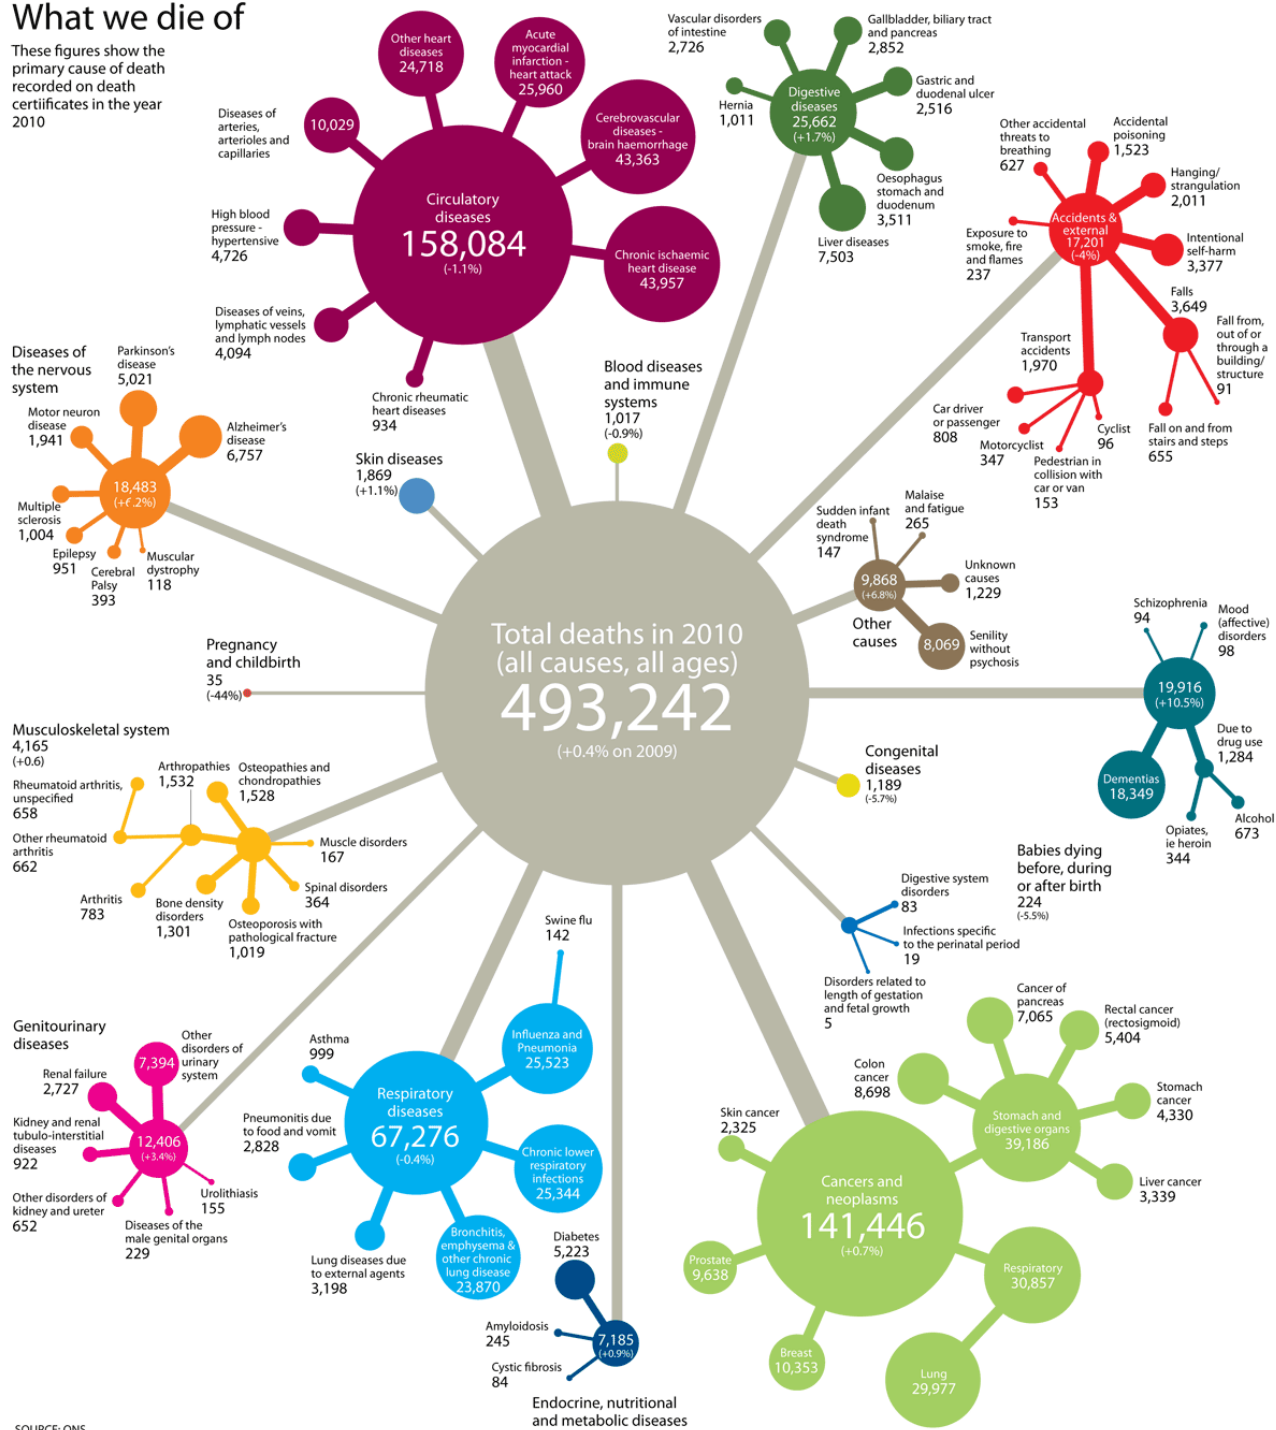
What we die of

These figures show the primary cause of death recorded on death certifiicates in the year 2010

Other heart diseases 24,718

Acute myocardial infarction - heart attack 25,960

Diseases of arteries, arterioles and capillaries

10,029

Cerebrovascular diseases - brain haemorrhage 43,363

Circulatory diseases 158,084 (-1.1%)

High blood pressure - hypertensive 4,726

Chronic ischaemic heart disease 43,957

Diseases of veins, lymphatic vessels and lymph nodes 4,094

Chronic rheumatic heart diseases 934

Vascular disorders of intestine 2,726

Gallbladder, biliary tract and pancreas 2,852

Hernia 1,011

Digestive diseases 25,662 (+1.7%)

Gastric and duodenal ulcer 2,516

Oesophagus stomach and duodenum 3,511

Liver diseases 7,503

Other accidental threats to breathing 627

Accidental poisoning 1,523

Hanging/ strangulation 2,011

Exposure to smoke, fire and flames 237

Accidents & external 17,201 (-4%)

Intentional self-harm 3,377

Falls 3,649

Fall from, out of or through a building/ structure 91

Transport accidents 1,970

Car driver or passenger 808

Motorcyclist 347

Cyclist 96

Pedestrian in collision with car or van 153

Fall on and from stairs and steps 655

Diseases of the nervous system

Parkinson's disease 5,021

Motor neuron disease 1,941

Alzheimer's disease 6,757

18,483 (+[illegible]2%)

Multiple sclerosis 1,004

Epilepsy 951

Cerebral Palsy 393

Muscular dystrophy 118

Skin diseases 1,869 (+1.1%)

Blood diseases and immune systems 1,017 (-0.9%)

Sudden infant death syndrome 147

Malaise and fatigue 265

9,868 (+6.8%)

Unknown causes 1,229

Other causes

8,069

Senility without psychosis

Pregnancy and childbirth 35 (-44%)

Total deaths in 2010 (all causes, all ages) 493,242 (+0.4% on 2009)

Schizophrenia 94

Mood (affective) disorders 98

19,916 (+10.5%)

Due to drug use 1,284

Dementias 18,349

Alcohol 673

Opiates, ie heroin 344

Musculoskeletal system 4,165 (+0.6)

Rheumatoid arthritis, unspecified 658

Arthropathies 1,532

Osteopathies and chondropathies 1,528

Other rheumatoid arthritis 662

Muscle disorders 167

Spinal disorders 364

Arthritis 783

Bone density disorders 1,301

Osteoporosis with pathological fracture 1,019

Congenital diseases 1,189 (-5.7%)

Babies dying before, during or after birth 224 (-5.5%)

Digestive system disorders 83

Infections specific to the perinatal period 19

Disorders related to length of gestation and fetal growth 5

Swine flu 142

Influenza and Pneumonia 25,523

Genitourinary diseases

Other disorders of urinary system

7,394

Renal failure 2,727

Asthma 999

Kidney and renal tubulo-interstitial diseases 922

12,406 (+3.4%)

Pneumonitis due to food and vomit 2,828

Respiratory diseases 67,276 (-0.4%)

Chronic lower respiratory infections 25,344

Other disorders of kidney and ureter 652

Urolithiasis 155

Diseases of the male genital organs 229

Lung diseases due to external agents 3,198

Bronchitis, emphysema & other chronic lung disease 23,870

Diabetes 5,223

Amyloidosis 245

7,185 (+0.9%)

Cystic fibrosis 84

Endocrine, nutritional and metabolic diseases

Cancer of pancreas 7,065

Rectal cancer (rectosigmoid) 5,404

Colon cancer 8,698

Stomach cancer 4,330

Stomach and digestive organs 39,186

Skin cancer 2,325

Liver cancer 3,339

Cancers and neoplasms 141,446 (+0.7%)

Prostate 9,638

Respiratory 30,857

Breast 10,353

Lung 29,977

SOURCE: ONS